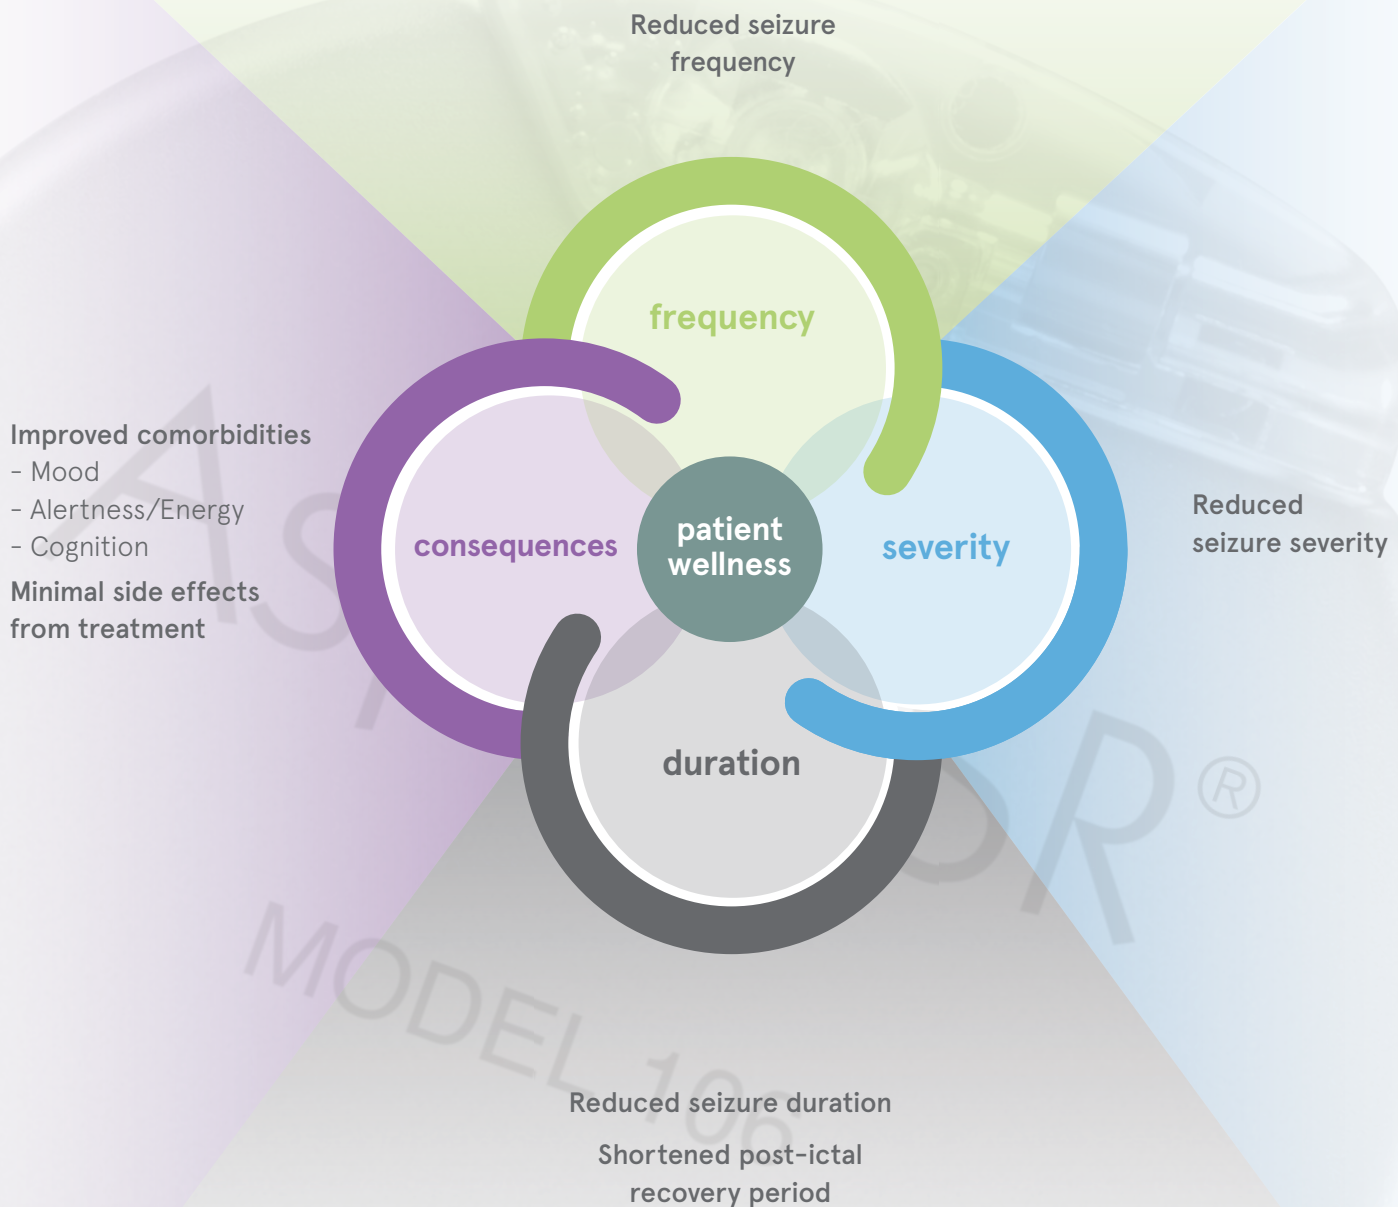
Reduced seizure frequency

Improved comorbidities
- Mood
- Alertness/Energy
- Cognition
Minimal side effects from treatment

frequency

consequences

patient wellness

severity

duration

Reduced seizure severity

AS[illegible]R®

MODEL 106

Reduced seizure duration

Shortened post-ictal recovery period